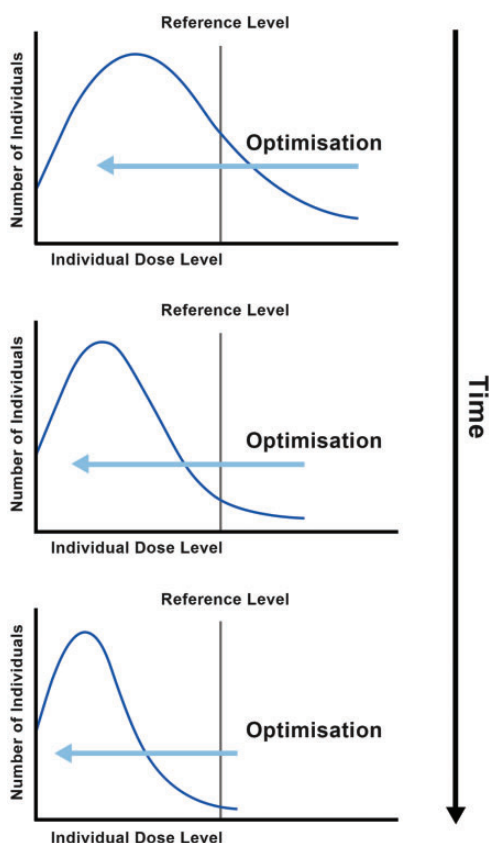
Reference Level

Number of Individuals

Optimisation

Individual Dose Level

Reference Level

Number of Individuals

Optimisation

Individual Dose Level

Reference Level

Number of Individuals

Optimisation

Individual Dose Level

Time